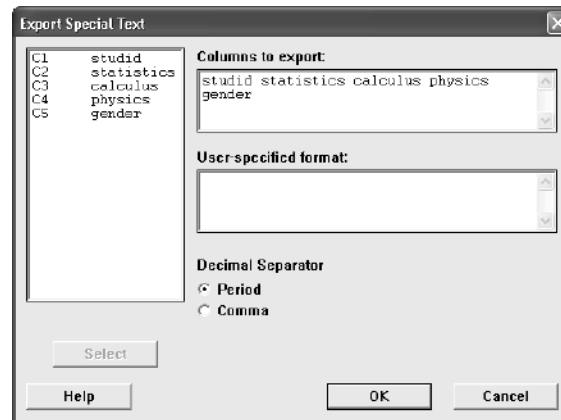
Export Special Text

C1 studid
C2 statistics
C3 calculus
C4 physics
C5 gender

Columns to export:

studid statistics calculus physics gender

User-specified format:

Decimal Separator

Period

Comma

Select

Help

OK

Cancel